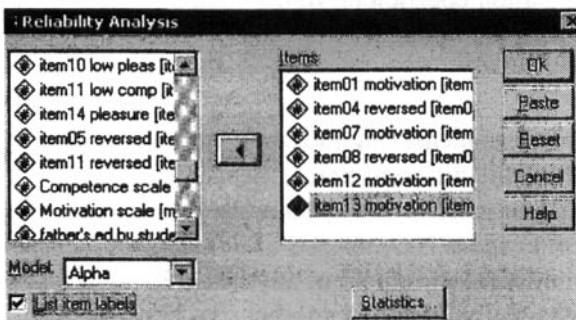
Reliability Analysis

item10 low pleas [it
item11 low comp [it
item14 pleasure [ite
item05 reversed [ite
item11 reversed [ite
Competence scale
Motivation scale [m
father's ed by stude

Items:
item01 motivation [item
item04 reversed [item0
item07 motivation [item
item08 reversed [item0
item12 motivation [item
item13 motivation [item

OK
Paste
Reset
Cancel
Help

Model: Alpha

List item labels

Statistics...